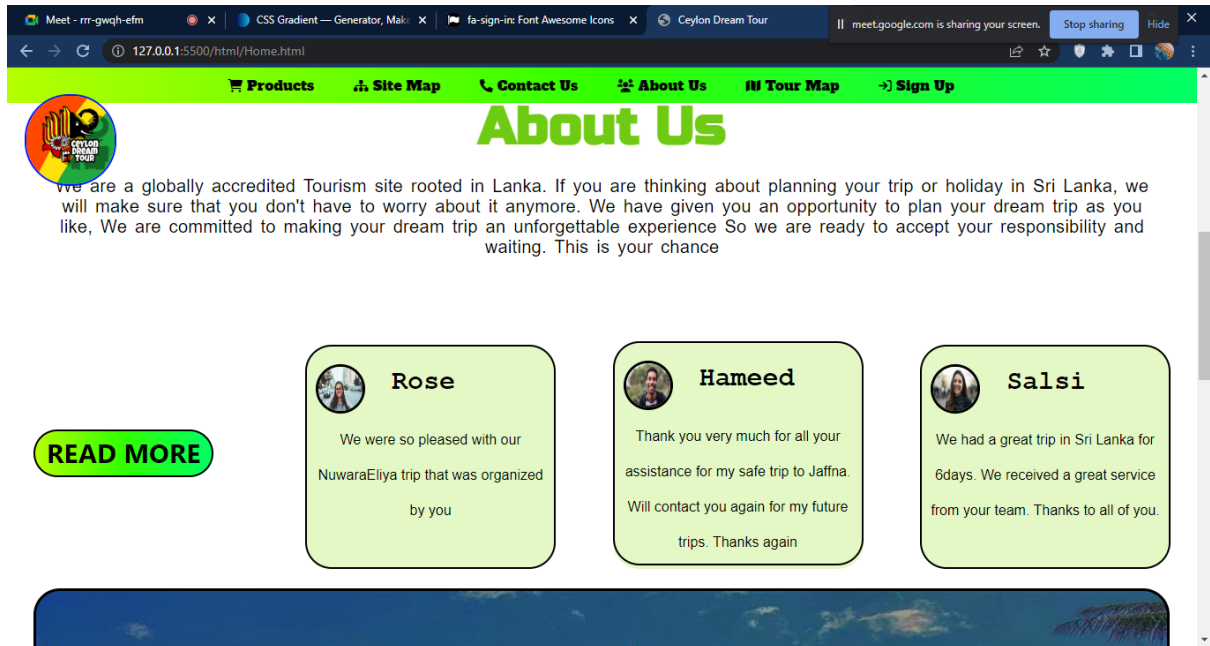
Meet - rrr-gwqh-efm
CSS Gradient — Generator, Make
fa-sign-in: Font Awesome Icons
Ceylon Dream Tour
meet.google.com is sharing your screen.
Stop sharing
Hide

127.0.0.1:5500/html/Home.html

Products
Site Map
Contact Us
About Us
Tour Map
Sign Up

CEYLON DREAM TOUR

About Us

We are a globally accredited Tourism site rooted in Lanka. If you are thinking about planning your trip or holiday in Sri Lanka, we will make sure that you don't have to worry about it anymore. We have given you an opportunity to plan your dream trip as you like, We are committed to making your dream trip an unforgettable experience So we are ready to accept your responsibility and waiting. This is your chance

READ MORE

Rose

We were so pleased with our NuwaraEliya trip that was organized by you

Hameed

Thank you very much for all your assistance for my safe trip to Jaffna. Will contact you again for my future trips. Thanks again

Salsi

We had a great trip in Sri Lanka for 6days. We received a great service from your team. Thanks to all of you.